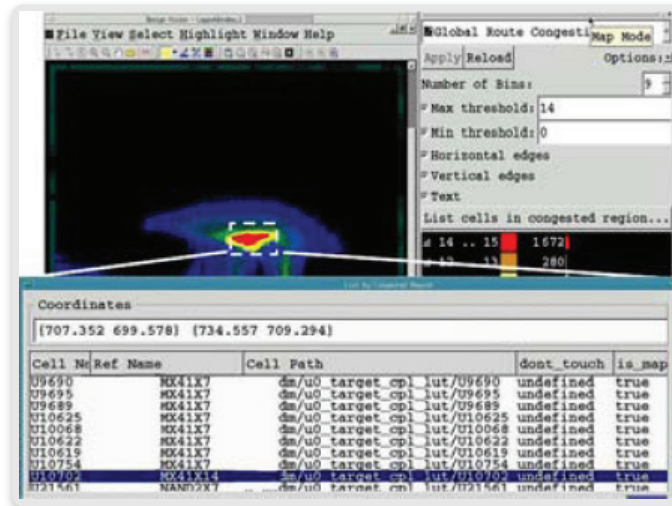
File View Select Highlight Window Help

Global Route Congesti Map Mode

Apply Reload Options

Number of Bins: 9

Max threshold: 14

Min threshold: 0

Horizontal edges

Vertical edges

Text

List cells in congested region...

14 .. 15 1672

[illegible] 280

Coordinates

(707.352 699.578) (734.557 709.294)

| Cell Na | Ref Name | Cell Path | dont_touch | is_map |
|---|---|---|---|---|
| U9690 | MX41X7 | dm/u0_target_cpl_lut/U9690 | undefined | true |
| U9695 | MX41X7 | dm/u0_target_cpl_lut/U9695 | undefined | true |
| U9689 | MX41X7 | dm/u0_target_cpl_lut/U9689 | undefined | true |
| U10625 | MX41X7 | dm/u0_target_cpl_lut/U10625 | undefined | true |
| U10068 | MX41X7 | dm/u0_target_cpl_lut/U10068 | undefined | true |
| U10622 | MX41X7 | dm/u0_target_cpl_lut/U10622 | undefined | true |
| U10619 | MX41X7 | dm/u0_target_cpl_lut/U10619 | undefined | true |
| U10754 | MX41X7 | dm/u0_target_cpl_lut/U10754 | undefined | true |
| U10702 | MX41X14 | dm/u0_target_cpl_lut/U10702 | undefined | true |
| U21561 | NAND2X7 | dm/u0_target_cpl_lut/U21561 | undefined | true |